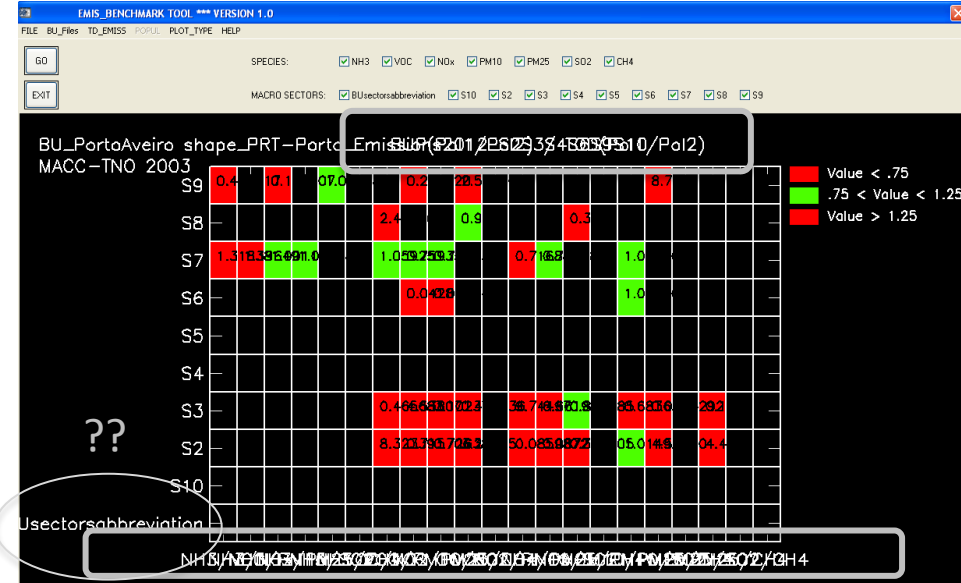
EMIS_BENCHMARK TOOL *** VERSION 1.0

FILE BU_Files TD_EMISS POPUL PLOT_TYPE HELP

GO

EXIT

SPECIES: NH3 VOC NOx PM10 PM25 SO2 CH4

MACRO SECTORS: BUsectorsabbreviation S10 S2 S3 S4 S5 S6 S7 S8 S9

BU_PortoAveiro shape_PRT-Porto_Emissions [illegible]
MACC-TNO 2003

Value < .75
.75 < Value < 1.25
Value > 1.25

S9
S8
S7
S6
S5
S4
S3
S2
S10
Usectorsabbreviation

0.4 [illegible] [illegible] 0.2 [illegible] 8.7
2.4 0.9 0.3
1.3 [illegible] 1.0 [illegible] 0.7 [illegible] 1.0
0.0 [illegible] 1.0
0.4 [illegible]
8.3 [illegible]

??

NH3 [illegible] CH4